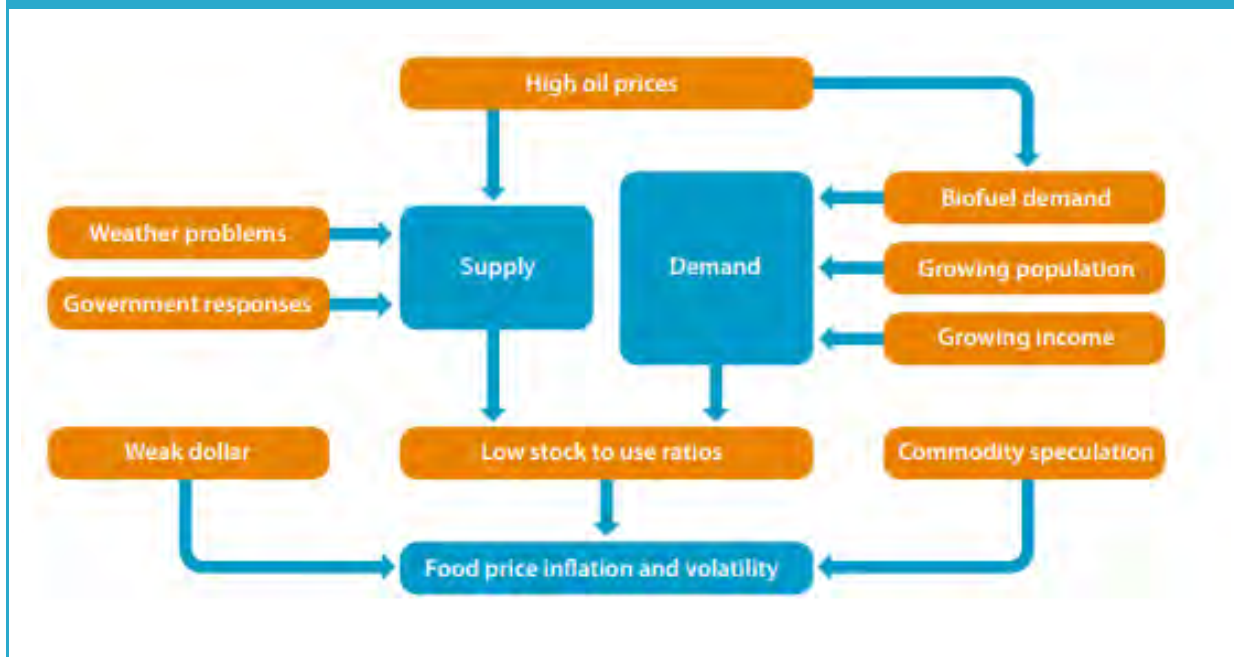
High oil prices

Weather problems

Government responses

Supply

Demand

Biofuel demand

Growing population

Growing income

Weak dollar

Low stock to use ratios

Commodity speculation

Food price inflation and volatility